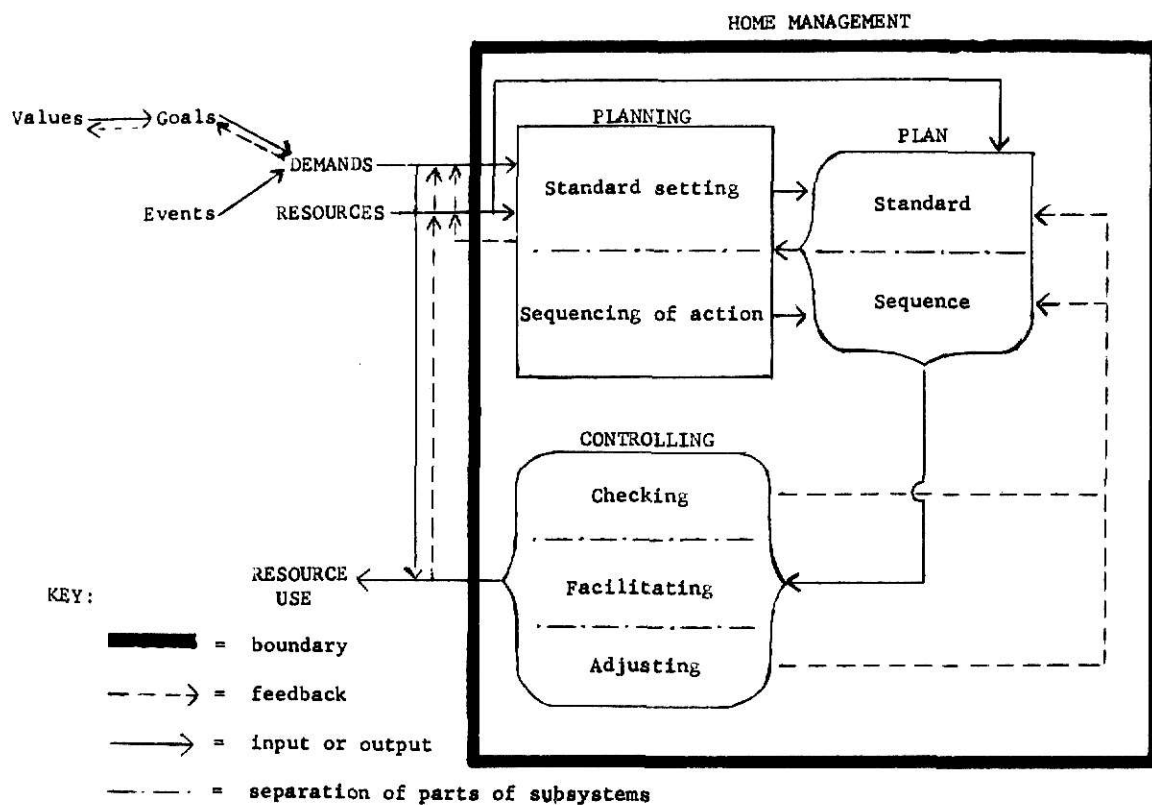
HOME MANAGEMENT

Values

Goals

Events

DEMANDS

RESOURCES

PLANNING

Standard setting

Sequencing of action

PLAN

Standard

Sequence

CONTROLLING

Checking

Facilitating

Adjusting

RESOURCE USE

KEY:

= boundary

= feedback

= input or output

= separation of parts of subsystems